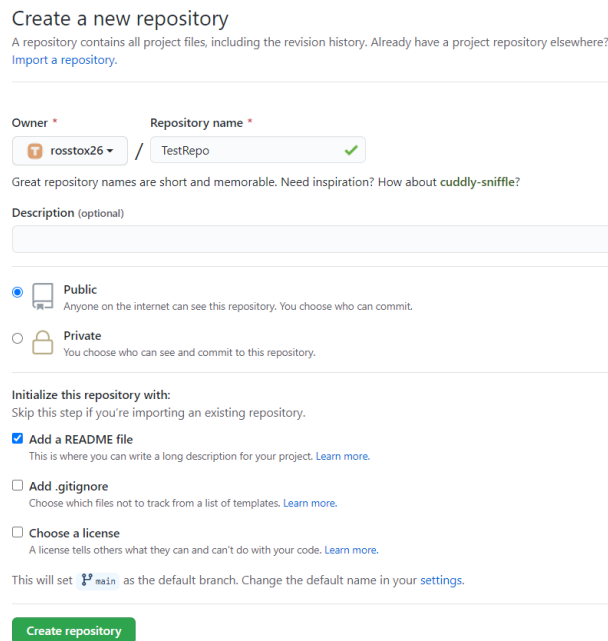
Create a new repository

A repository contains all project files, including the revision history. Already have a project repository elsewhere? Import a repository.

Owner *

Repository name *

rosstox26 / TestRepo

Great repository names are short and memorable. Need inspiration? How about cuddly-sniffle?

Description (optional)

Public
Anyone on the internet can see this repository. You choose who can commit.

Private
You choose who can see and commit to this repository.

Initialize this repository with:
Skip this step if you're importing an existing repository.

Add a README file
This is where you can write a long description for your project. Learn more.

Add .gitignore
Choose which files not to track from a list of templates. Learn more.

Choose a license
A license tells others what they can and can't do with your code. Learn more.

This will set main as the default branch. Change the default name in your settings.

Create repository